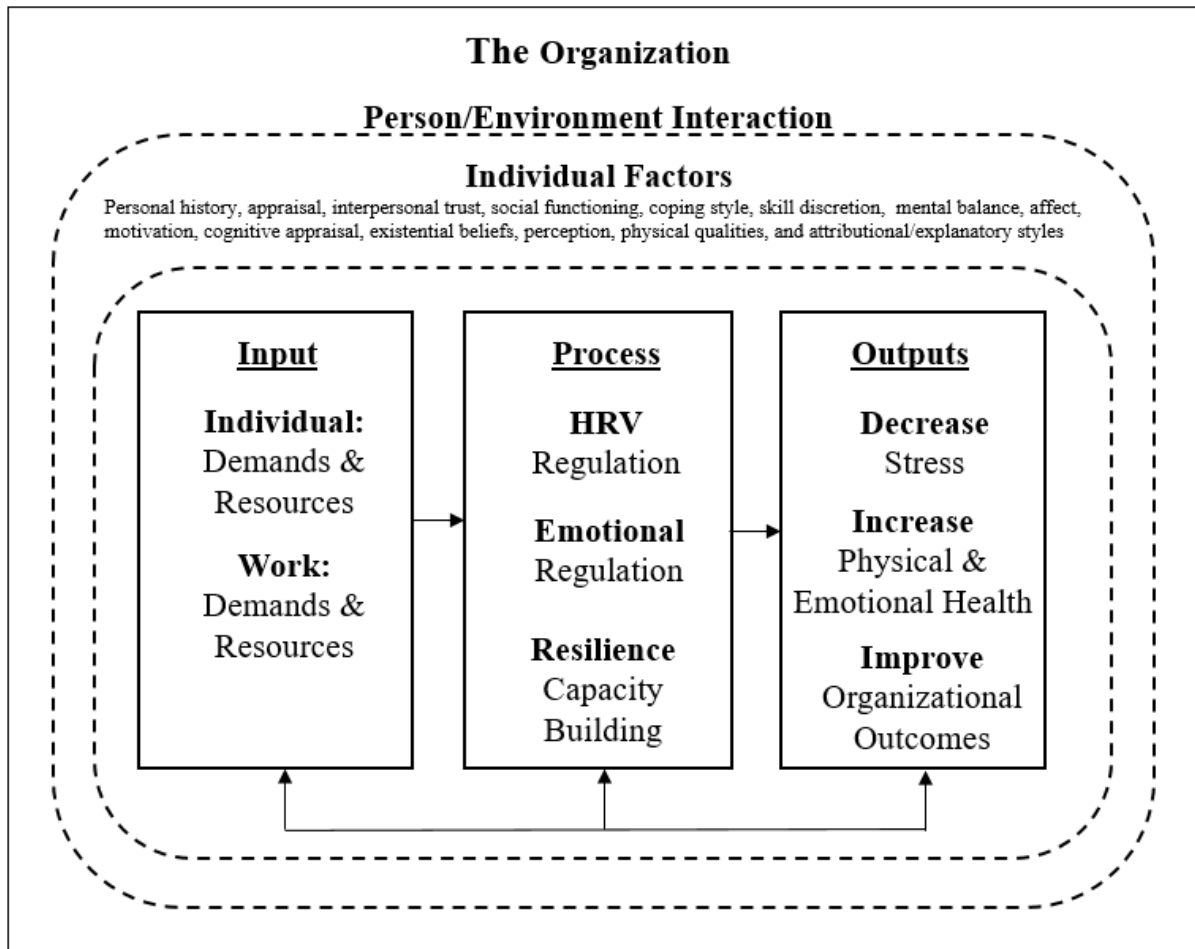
The Organization

Person/Environment Interaction

Individual Factors

Personal history, appraisal, interpersonal trust, social functioning, coping style, skill discretion, mental balance, affect, motivation, cognitive appraisal, existential beliefs, perception, physical qualities, and attributional/explanatory styles

Input

Individual: Demands & Resources

Work: Demands & Resources

Process

HRV Regulation

Emotional Regulation

Resilience Capacity Building

Outputs

Decrease Stress

Increase Physical & Emotional Health

Improve Organizational Outcomes